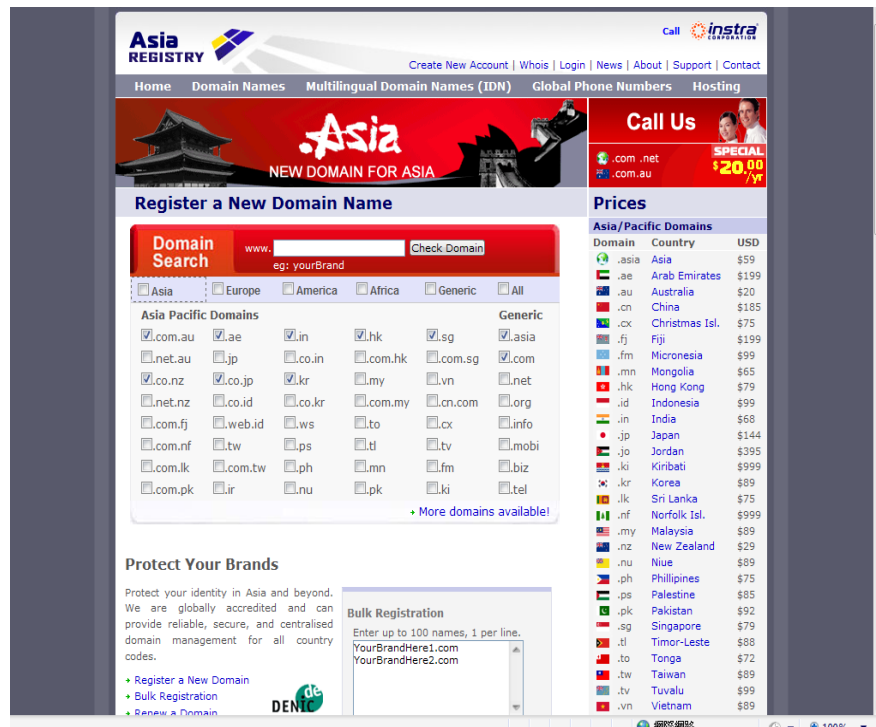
Asia REGISTRY

Call instra CORPORATION

Create New Account | Whois | Login | News | About | Support | Contact

Home Domain Names Multilingual Domain Names (IDN) Global Phone Numbers Hosting

.Asia
NEW DOMAIN FOR ASIA

Call Us
.com .net
.com.au
SPECIAL $20.00/yr

Register a New Domain Name

Domain Search www. Check Domain
eg: yourBrand

Asia Europe America Africa Generic All

Asia Pacific Domains Generic

| | | | | | |
|---|---|---|---|---|---|
| .com.au | .ae | .in | .hk | .sg | .asia |
| .net.au | .jp | .co.in | .com.hk | .com.sg | .com |
| .co.nz | .co.jp | .kr | .my | .vn | .net |
| .net.nz | .co.id | .co.kr | .com.my | .cn.com | .org |
| .com.fj | .web.id | .ws | .to | .cx | .info |
| .com.nf | .tw | .ps | .tl | .tv | .mobi |
| .com.lk | .com.tw | .ph | .mn | .fm | .biz |
| .com.pk | .ir | .nu | .pk | .ki | .tel |

+ More domains available!

Protect Your Brands

Protect your identity in Asia and beyond. We are globally accredited and can provide reliable, secure, and centralised domain management for all country codes.

+ Register a New Domain
+ Bulk Registration
+ Renew a Domain

DENIC de

Bulk Registration
Enter up to 100 names, 1 per line.
YourBrandHere1.com
YourBrandHere2.com

Prices

Asia/Pacific Domains

| Domain | Country | USD |
|---|---|---|
| .asia | Asia | $59 |
| .ae | Arab Emirates | $199 |
| .au | Australia | $20 |
| .cn | China | $185 |
| .cx | Christmas Isl. | $75 |
| .fj | Fiji | $199 |
| .fm | Micronesia | $99 |
| .mn | Mongolia | $65 |
| .hk | Hong Kong | $79 |
| .id | Indonesia | $99 |
| .in | India | $68 |
| .jp | Japan | $144 |
| .jo | Jordan | $395 |
| .ki | Kiribati | $999 |
| .kr | Korea | $89 |
| .lk | Sri Lanka | $75 |
| .nf | Norfolk Isl. | $999 |
| .my | Malaysia | $89 |
| .nz | New Zealand | $29 |
| .nu | Niue | $89 |
| .ph | Phillipines | $75 |
| .ps | Palestine | $85 |
| .pk | Pakistan | $92 |
| .sg | Singapore | $79 |
| .tl | Timor-Leste | $88 |
| .to | Tonga | $72 |
| .tw | Taiwan | $89 |
| .tv | Tuvalu | $99 |
| .vn | Vietnam | $89 |

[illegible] 100%